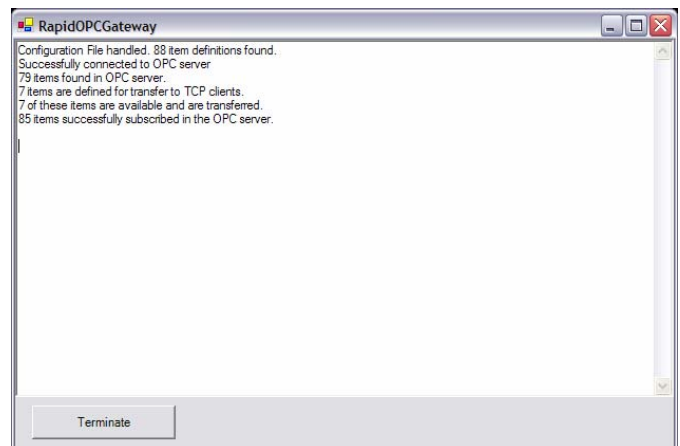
RapidOPCGateway

Configuration File handled. 88 item definitions found.
Successfully connected to OPC server
79 items found in OPC server.
7 items are defined for transfer to TCP clients.
7 of these items are available and are transferred.
85 items successfully subscribed in the OPC server.

Terminate